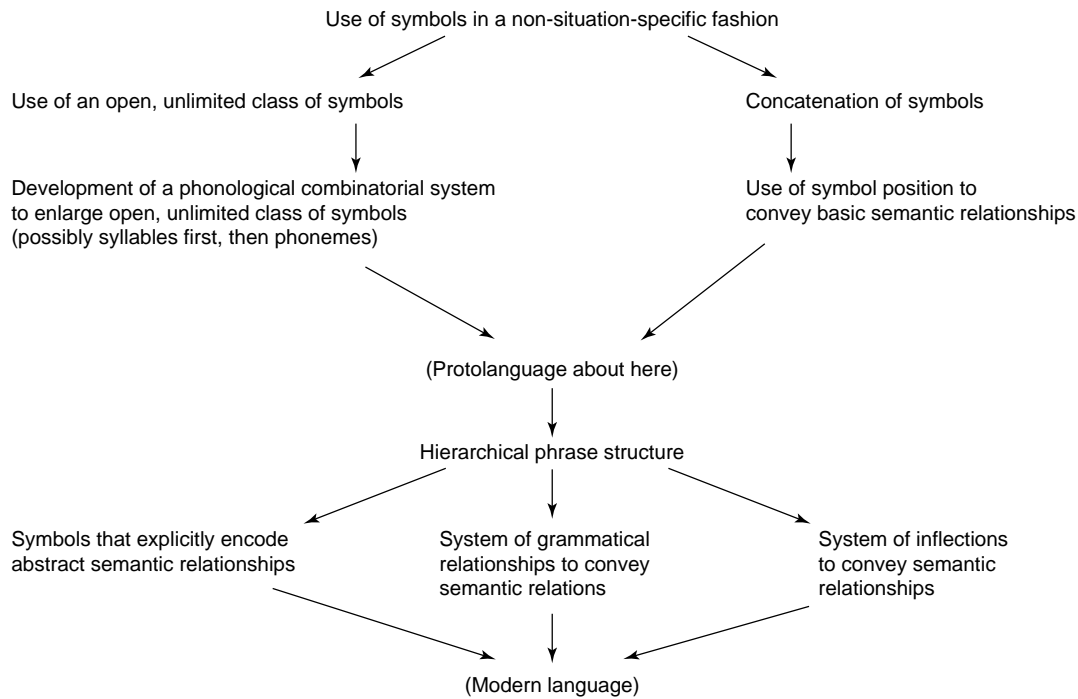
Use of symbols in a non-situation-specific fashion

Use of an open, unlimited class of symbols

Development of a phonological combinatorial system to enlarge open, unlimited class of symbols (possibly syllables first, then phonemes)

Concatenation of symbols

Use of symbol position to convey basic semantic relationships

(Protolanguage about here)

Hierarchical phrase structure

Symbols that explicitly encode abstract semantic relationships

System of grammatical relationships to convey semantic relations

System of inflections to convey semantic relationships

(Modern language)